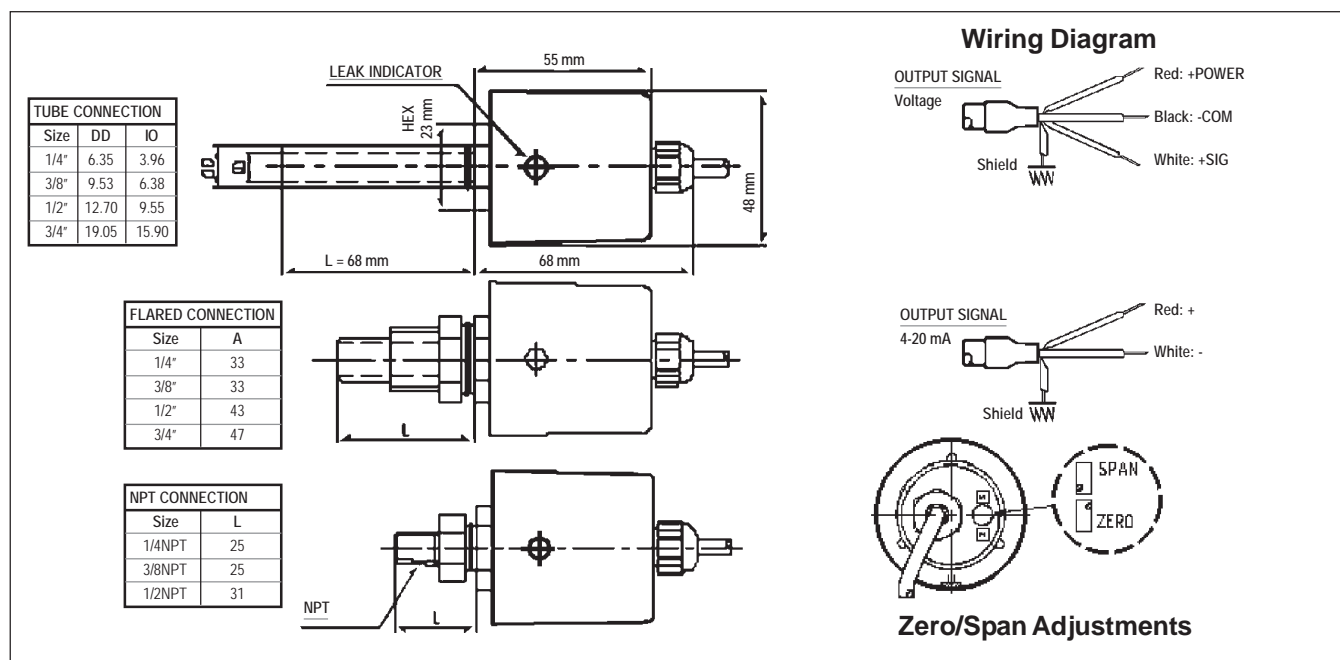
| TUBE CONNECTION | | |
|---|---|---|
| Size | DD | IO |
| 1/4" | 6.35 | 3.96 |
| 3/8" | 9.53 | 6.38 |
| 1/2" | 12.70 | 9.55 |
| 3/4" | 19.05 | 15.90 |

LEAK INDICATOR

HEX 23 mm

55 mm

48 mm

L = 68 mm

68 mm

| FLARED CONNECTION | |
|---|---|
| Size | A |
| 1/4" | 33 |
| 3/8" | 33 |
| 1/2" | 43 |
| 3/4" | 47 |

L

| NPT CONNECTION | |
|---|---|
| Size | L |
| 1/4NPT | 25 |
| 3/8NPT | 25 |
| 1/2NPT | 31 |

NPT

L

Wiring Diagram

OUTPUT SIGNAL
Voltage

Red: +POWER

Black: -COM

White: +SIG

Shield

OUTPUT SIGNAL
4-20 mA

Red: +

White: -

Shield

SPAN

ZERO

Zero/Span Adjustments